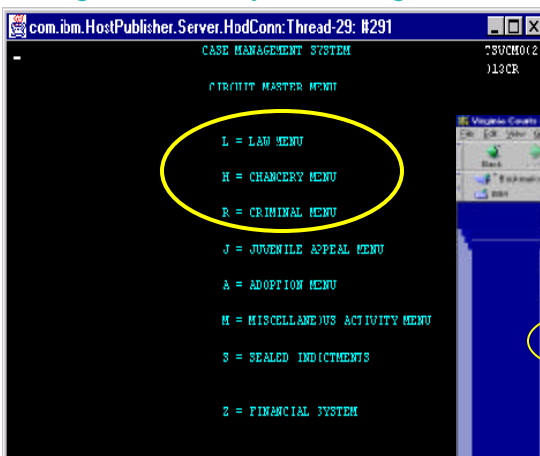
com.ibm.HostPublisher.Server.HodConn:Thread-29: #291

CASE MANAGEMENT SYSTEM

CIRCUIT MASTER MENU

TSUCM0(2
)13CR

L = LAW MENU

H = CHANCERY MENU

R = CRIMINAL MENU

J = JUVENILE APPEAL MENU

A = ADOPTION MENU

M = MISCELLANEOUS ACTIVITY MENU

S = SEALED INDICTMENTS

Z = FINANCIAL SYSTEM

Virginia Courts
File Edit View
Back